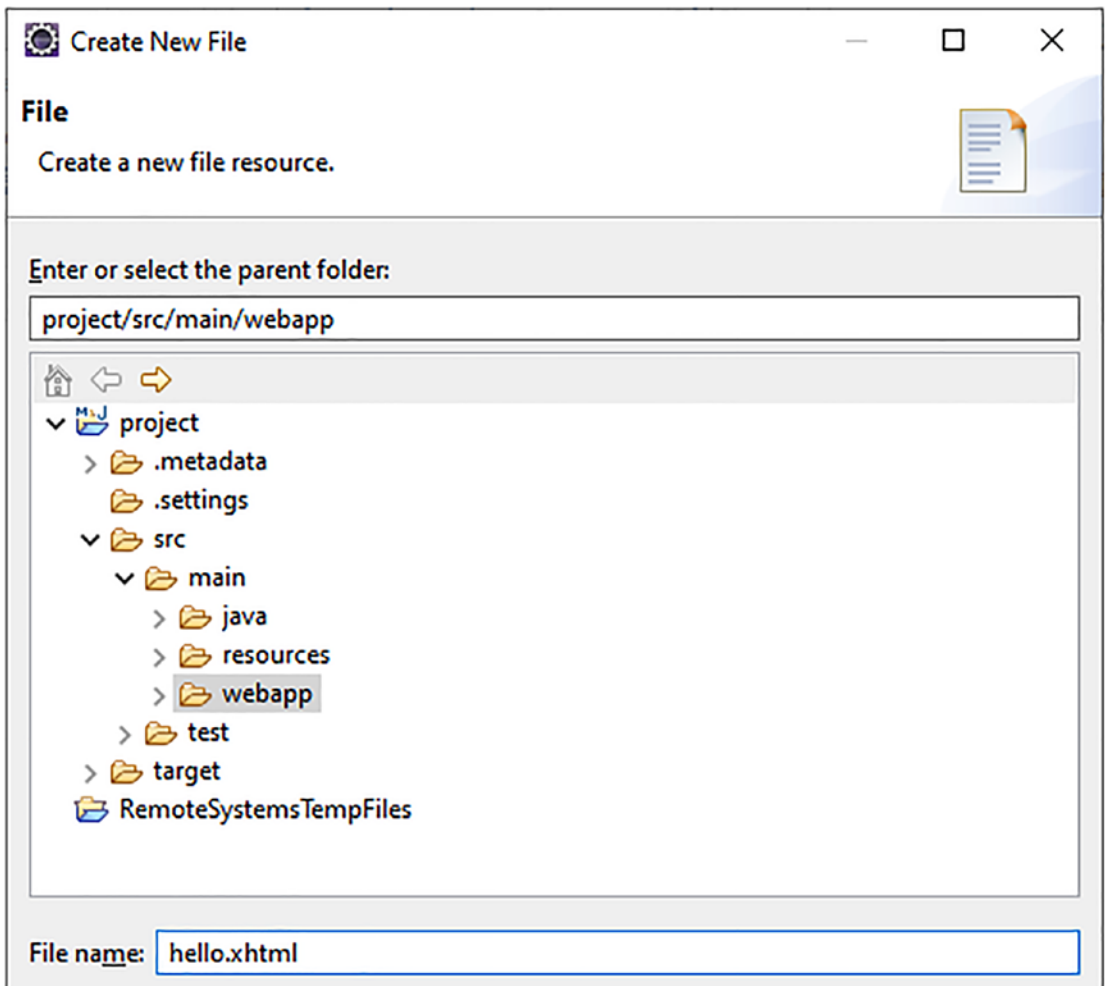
Create New File

File

Create a new file resource.

Enter or select the parent folder:

project/src/main/webapp

project
.metadata
.settings
src
main
java
resources
webapp
test
target
RemoteSystemsTempFiles

File name: hello.xhtml